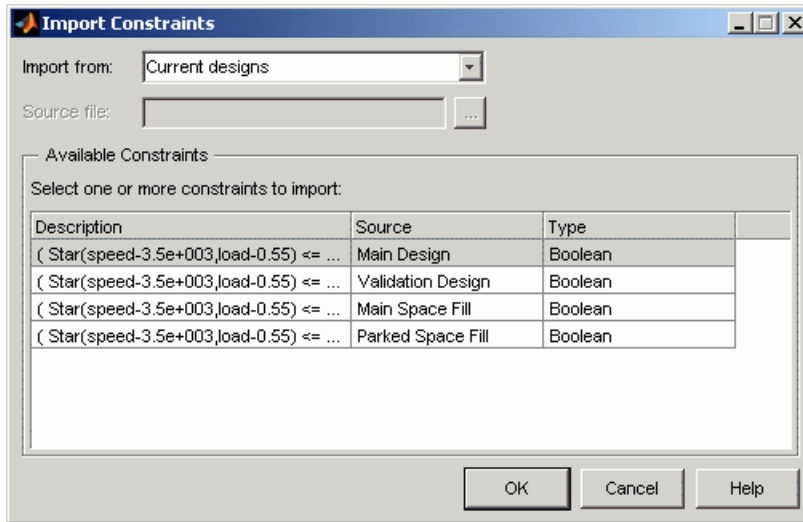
Import Constraints

Import from: Current designs

Source file: ...

Available Constraints

Select one or more constraints to import:

| Description | Source | Type |
|---|---|---|
| ( Star(speed-3.5e+003,load-0.55) <= ... | Main Design | Boolean |
| ( Star(speed-3.5e+003,load-0.55) <= ... | Validation Design | Boolean |
| ( Star(speed-3.5e+003,load-0.55) <= ... | Main Space Fill | Boolean |
| ( Star(speed-3.5e+003,load-0.55) <= ... | Parked Space Fill | Boolean |

OK Cancel Help